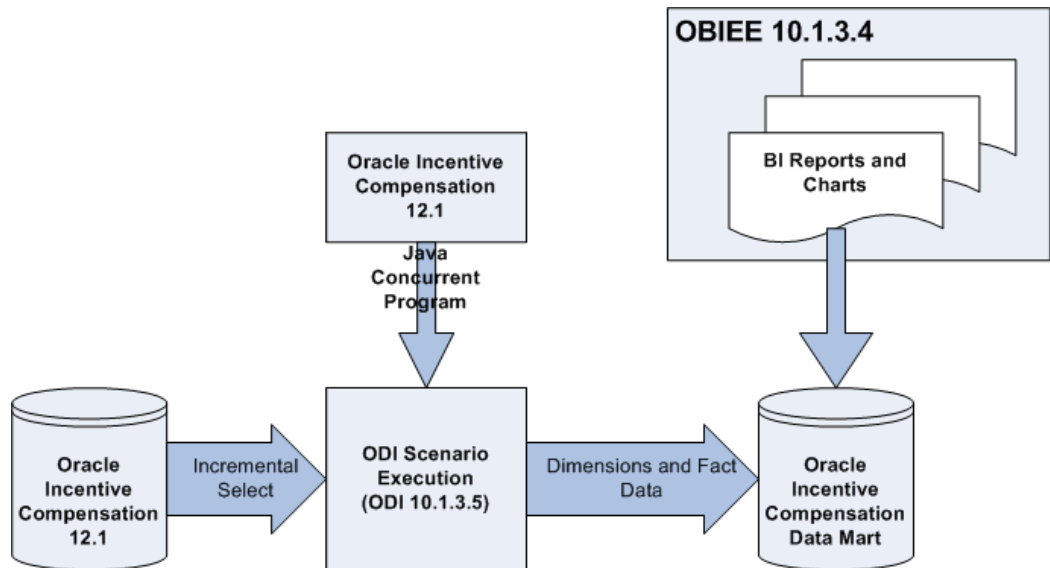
OBIEE 10.1.3.4

BI Reports and Charts

Oracle Incentive Compensation 12.1

Java Concurrent Program

Oracle Incentive Compensation 12.1

Incremental Select

ODI Scenario Execution (ODI 10.1.3.5)

Dimensions and Fact Data

Oracle Incentive Compensation Data Mart